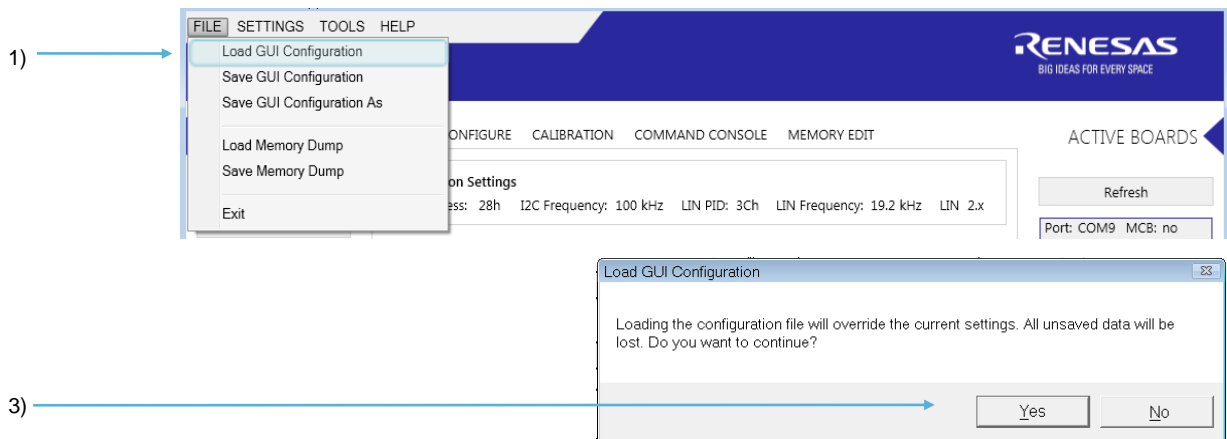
1)

FILE SETTINGS TOOLS HELP

Load GUI Configuration
Save GUI Configuration
Save GUI Configuration As

Load Memory Dump
Save Memory Dump

Exit

RENESAS
BIG IDEAS FOR EVERY SPACE

ONFIGURE CALIBRATION COMMAND CONSOLE MEMORY EDIT

ACTIVE BOARDS

on Settings
ess: 28h I2C Frequency: 100 kHz LIN PID: 3Ch LIN Frequency: 19.2 kHz LIN 2.x

Refresh

Port: COM9 MCB: no

Load GUI Configuration

Loading the configuration file will override the current settings. All unsaved data will be lost. Do you want to continue?

3)

Yes

No